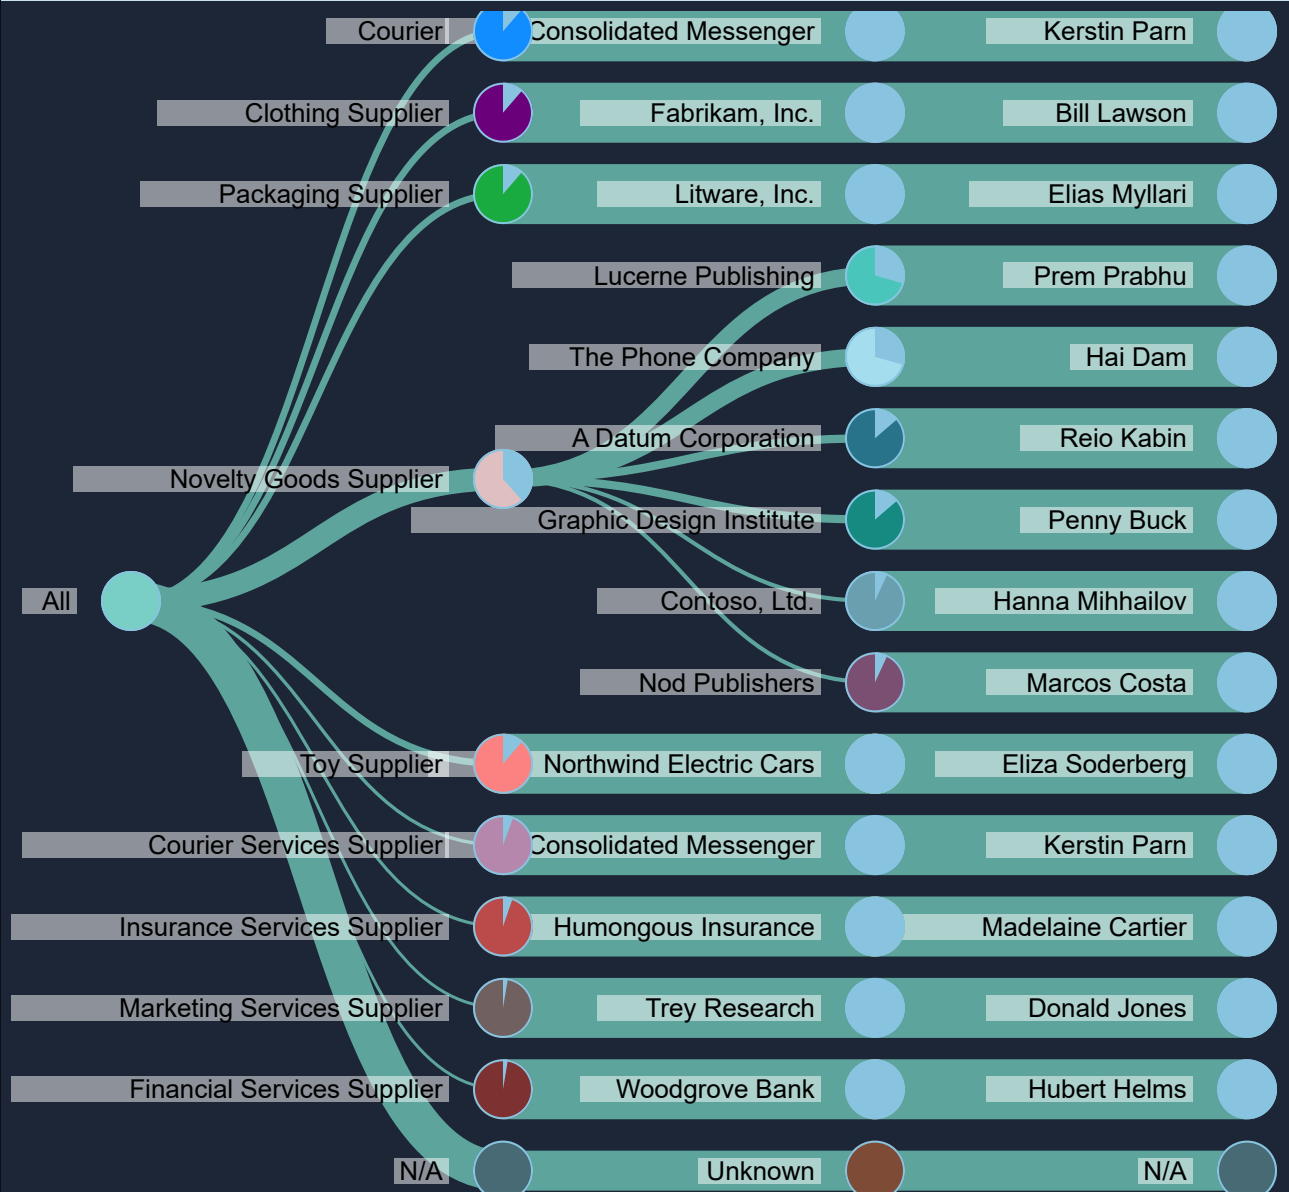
Courier
Consolidated Messenger
Kerstin Parn
Clothing Supplier
Fabrikam, Inc.
Bill Lawson
Packaging Supplier
Litware, Inc.
Elias Myllari
Lucerne Publishing
Prem Prabhu
The Phone Company
Hai Dam
A Datum Corporation
Reio Kabin
Novelty Goods Supplier
Graphic Design Institute
Penny Buck
All
Contoso, Ltd.
Hanna Mihhailov
Nod Publishers
Marcos Costa
Toy Supplier
Northwind Electric Cars
Eliza Soderberg
Courier Services Supplier
Consolidated Messenger
Kerstin Parn
Insurance Services Supplier
Humongous Insurance
Madelaine Cartier
Marketing Services Supplier
Trey Research
Donald Jones
Financial Services Supplier
Woodgrove Bank
Hubert Helms
N/A
Unknown
N/A